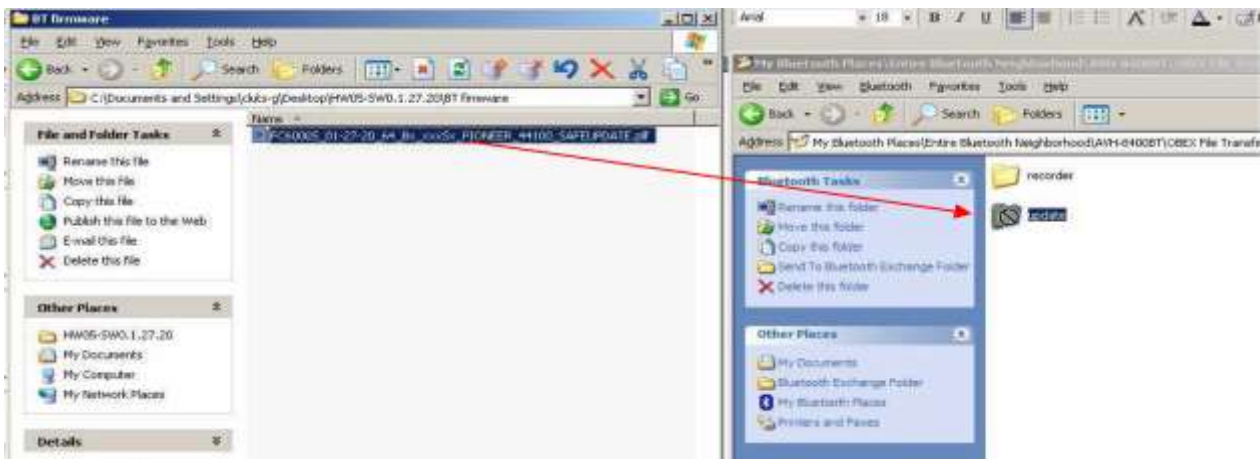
BT firmware

File Edit View Favorites Tools Help

Back Search Folders

Address C:\Documents and Settings\jduks-g\Desktop\HW05-SW0.1.27.20\BT firmware Go

Name

FC6000S_01-27-20_A4_Bt_xxxSx_PIONEER_44100_SAFEUPDATE.dfl

File and Folder Tasks

Rename this file
Move this file
Copy this file
Publish this file to the Web
E-mail this file
Delete this file

Other Places

HW05-SW0.1.27.20
My Documents
My Computer
My Network Places

Details

Arial 18 B I U

My Bluetooth Places\Entire Bluetooth Neighborhood\AVH-8400BT\OBEX File Transfer

File Edit View Bluetooth Favorites Tools Help

Back Search Folders

Address My Bluetooth Places\Entire Bluetooth Neighborhood\AVH-8400BT\OBEX File Transfer

Bluetooth Tasks

Rename this folder
Move this folder
Copy this folder
Send To Bluetooth Exchange Folder
Delete this folder

Other Places

My Documents
Bluetooth Exchange Folder
My Bluetooth Places
Printers and Faxes

recorder

update